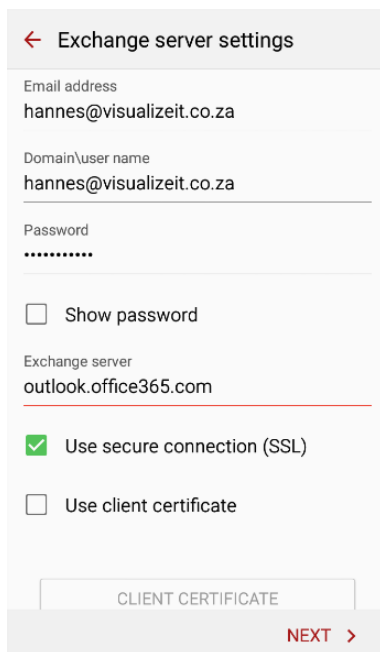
Exchange server settings

Email address
hannes@visualizeit.co.za

Domain\user name
hannes@visualizeit.co.za

Password
•••••••••••

Show password

Exchange server
outlook.office365.com

Use secure connection (SSL)

Use client certificate

CLIENT CERTIFICATE

NEXT >